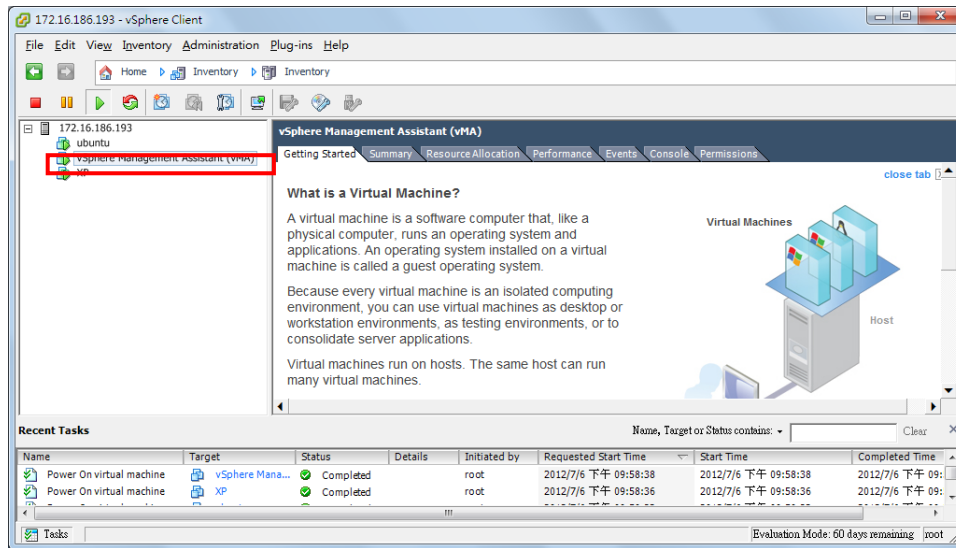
172.16.186.193 - vSphere Client

File Edit View Inventory Administration Plug-ins Help

Home Inventory Inventory

172.16.186.193
ubuntu
vSphere Management Assistant (vMA)
XP

vSphere Management Assistant (vMA)

Getting Started | Summary | Resource Allocation | Performance | Events | Console | Permissions

close tab

What is a Virtual Machine?

A virtual machine is a software computer that, like a physical computer, runs an operating system and applications. An operating system installed on a virtual machine is called a guest operating system.

Because every virtual machine is an isolated computing environment, you can use virtual machines as desktop or workstation environments, as testing environments, or to consolidate server applications.

Virtual machines run on hosts. The same host can run many virtual machines.

Virtual Machines

Host

Recent Tasks

Name, Target or Status contains: Clear

| Name | Target | Status | Details | Initiated by | Requested Start Time | Start Time | Completed Time |
|---|---|---|---|---|---|---|---|
| Power On virtual machine | vSphere Mana... | Completed | | root | 2012/7/6 下午 09:58:38 | 2012/7/6 下午 09:58:38 | 2012/7/6 下午 09: |
| Power On virtual machine | XP | Completed | | root | 2012/7/6 下午 09:58:36 | 2012/7/6 下午 09:58:36 | 2012/7/6 下午 09: |

Tasks

Evaluation Mode: 60 days remaining root